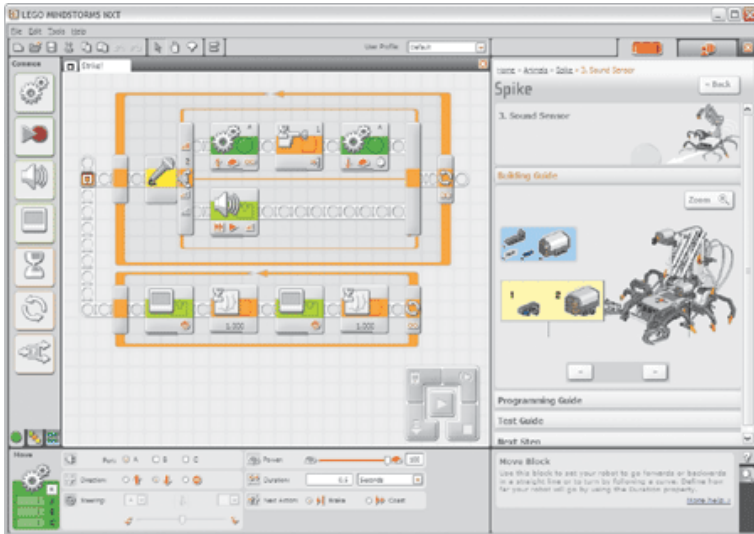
LEGO MINDSTORMS NXT

File Edit Tools Help

User Profile: Default

Common

Untitled-1

Home > Animals > Spike > 3. Sound Sensor

Spike

< Back

3. Sound Sensor

Building Guide

Zoom

1

2

Programming Guide

Test Guide

Next Steps

1.000

1.000

Move

Port: A B C

Direction:

Steering:

Power: 100

Duration: 0.6 Seconds

Next Action: Brake Coast

Move Block

Use this block to set your robot to go forwards or backwards in a straight line or to turn by following a curve. Define how far your robot will go by using the Duration property.

More help »